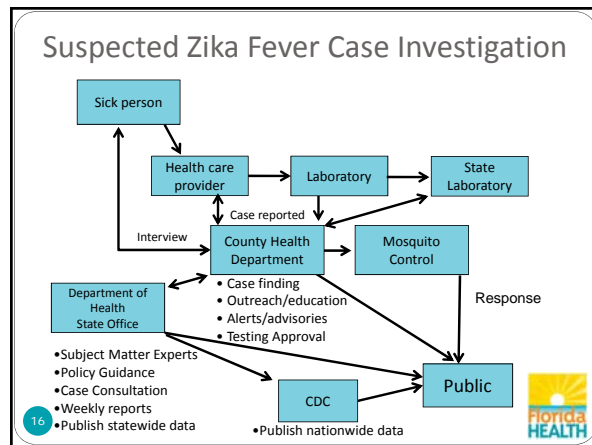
Suspected Zika Fever Case Investigation

Sick person

Health care provider

Laboratory

State Laboratory

Case reported

Interview

County Health Department

Mosquito Control

Department of Health State Office

• Case finding
• Outreach/education
• Alerts/advisories
• Testing Approval

Response

•Subject Matter Experts
•Policy Guidance
•Case Consultation
•Weekly reports
•Publish statewide data

CDC

•Publish nationwide data

Public

Florida HEALTH

16